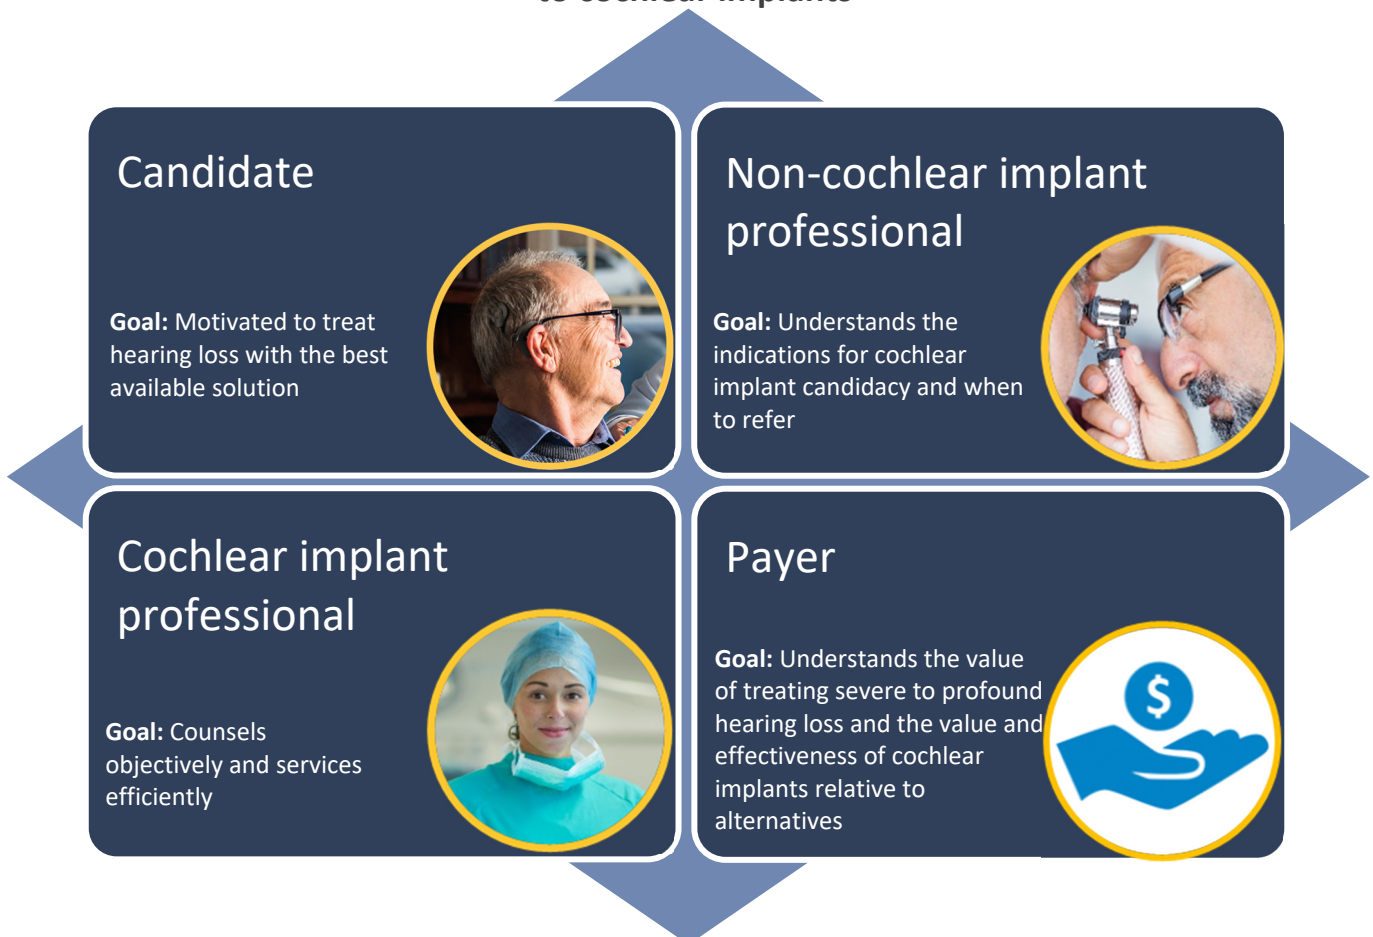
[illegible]

Candidate

**Goal:** Motivated to treat hearing loss with the best available solution

Non-cochlear implant professional

**Goal:** Understands the indications for cochlear implant candidacy and when to refer

Cochlear implant professional

**Goal:** Counsels objectively and services efficiently

Payer

**Goal:** Understands the value of treating severe to profound hearing loss and the value and effectiveness of cochlear implants relative to alternatives

$